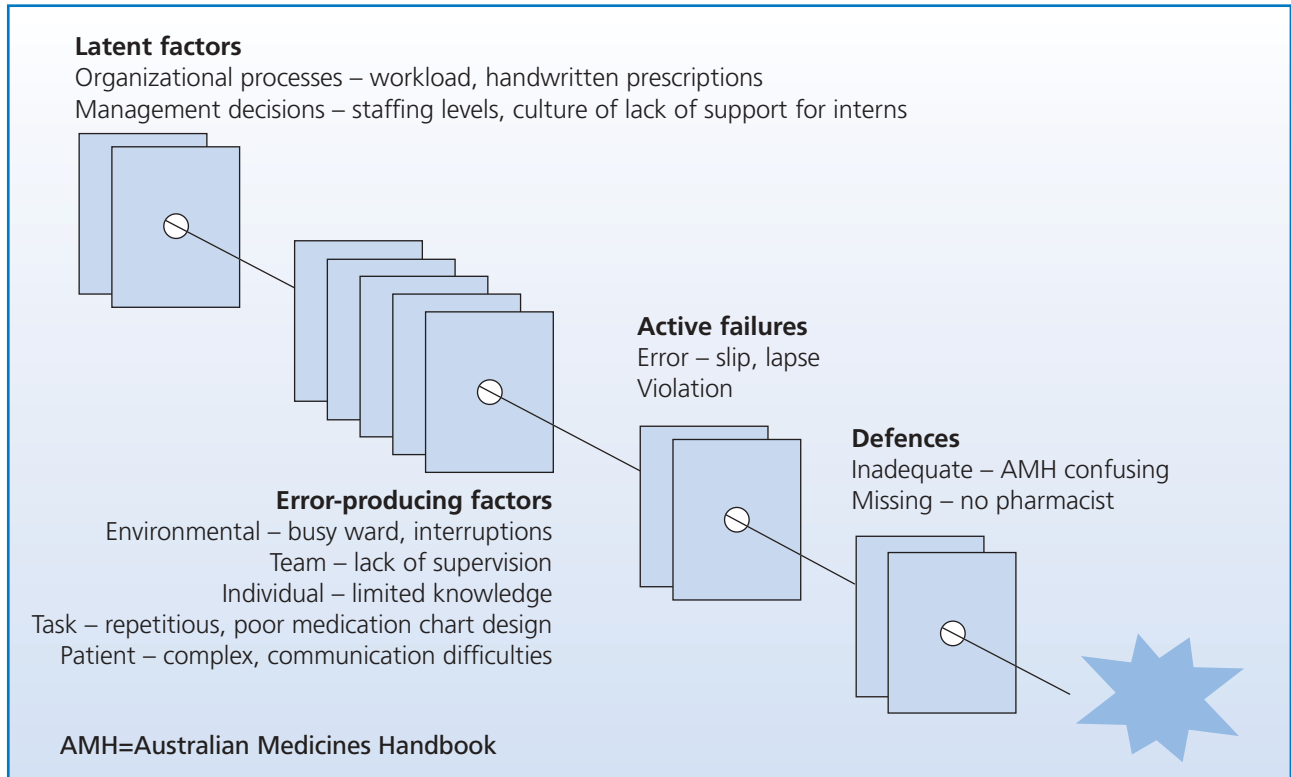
**Latent factors**
Organizational processes – workload, handwritten prescriptions
Management decisions – staffing levels, culture of lack of support for interns

**Active failures**
Error – slip, lapse
Violation

**Defences**
Inadequate – AMH confusing
Missing – no pharmacist

**Error-producing factors**
Environmental – busy ward, interruptions
Team – lack of supervision
Individual – limited knowledge
Task – repetitious, poor medication chart design
Patient – complex, communication difficulties

AMH=Australian Medicines Handbook